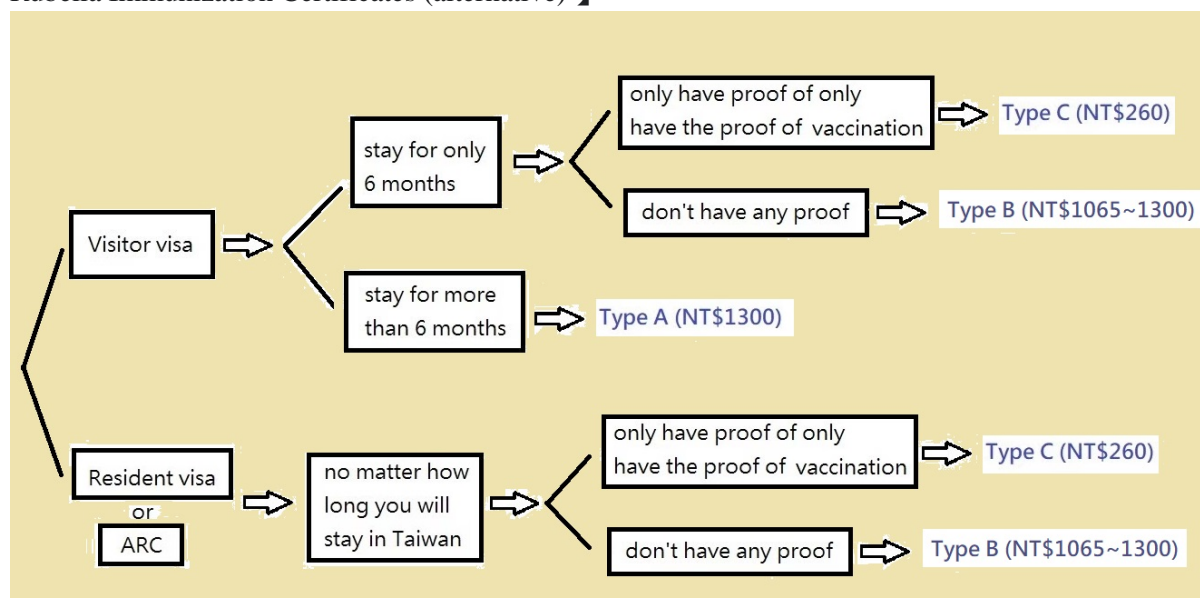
Rubella Immunization Certificates (alternative)】

Visitor visa

stay for only 6 months

only have proof of only have the proof of vaccination

Type C (NT$260)

don't have any proof

Type B (NT$1065~1300)

stay for more than 6 months

Type A (NT$1300)

Resident visa

or

ARC

no matter how long you will stay in Taiwan

only have proof of only have the proof of vaccination

Type C (NT$260)

don't have any proof

Type B (NT$1065~1300)